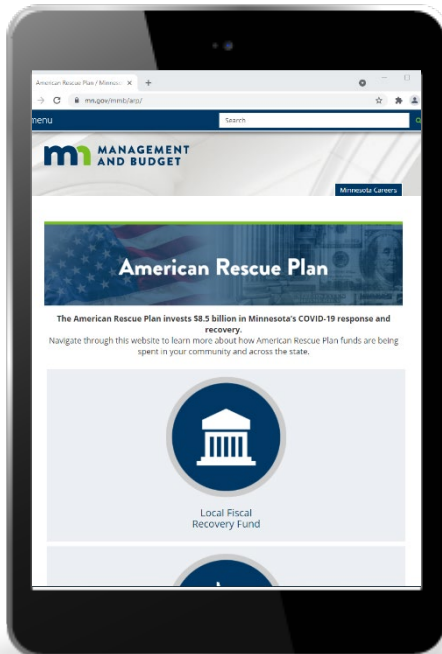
American Rescue Plan / Minneso ×

mn.gov/mmb/arp/

menu

Search

MANAGEMENT AND BUDGET

Minnesota Careers

American Rescue Plan

The American Rescue Plan invests $8.5 billion in Minnesota's COVID-19 response and recovery.

Navigate through this website to learn more about how American Rescue Plan funds are being spent in your community and across the state.

Local Fiscal Recovery Fund